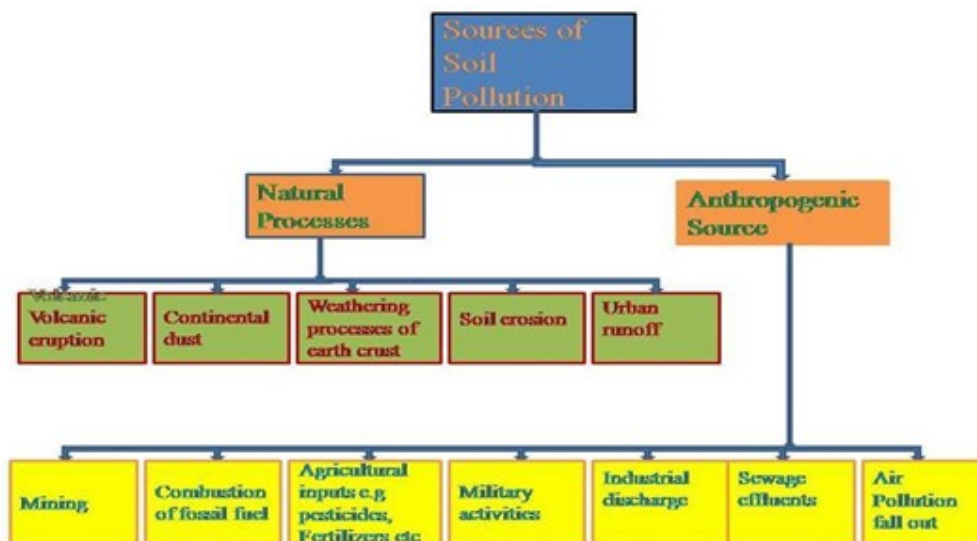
Sources of Soil Pollution

Natural Processes

Anthropogenic Source

Volcanic

Volcanic eruption

Continental dust

Weathering processes of earth crust

Soil erosion

Urban runoff

Mining

Combustion of fossil fuel

Agricultural inputs e.g pesticides, Fertilizers etc

Military activities

Industrial discharge

Sewage effluents

Air Pollution fall out